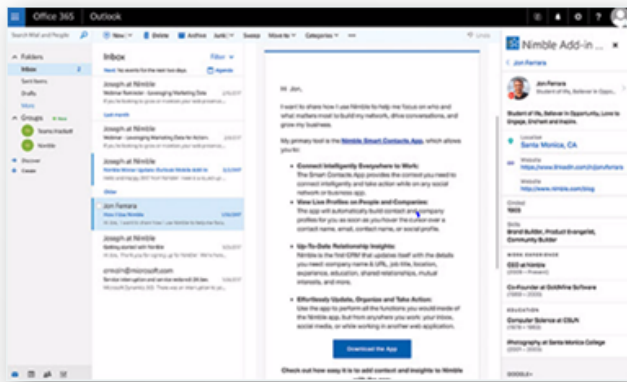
Office 365 | Outlook

Search Mail and People

New | Delete | Archive | Junk | Sweep | Move to | Categories | Undo

Folders
Inbox
Sent Items
Drafts
More

Groups
Teams Hackett
Nimble
Discover
Create

Inbox
Filter
You have no favorites for the last ten days

Joseph at Nimble
Joseph at Nimble
Jon Ferrara
How I use Nimble
Joseph at Nimble
email@microsoft.com
Joseph at Nimble

Hi Jon,

I want to share how I use Nimble to help me focus on who and what matters most to build my network, drive conversations, and grow my business.

My primary tool is the Nimble Smart Contacts App, which allows you to:

Connect Intelligently Everywhere to Work: The Smart Contacts App provides the context you need to connect intelligently and take action while on any social network or business app.

View Live Profiles on People and Companies: The app will automatically build contact and company profiles for you as soon as you hover the cursor over a contact name, email, contact name, or social profile.

Up-To-Date Relationship Insights: Nimble is the first CRM that updates itself with the details you need: company name & URL, job title, location, experience, education, shared relationships, mutual interests, and more.

Effortlessly Update, Organize and Take Action: Use the app to perform all the functions you would inside of the Nimble app, from anywhere you work: your inbox, social media, or while working in another web application.

Download the App

Check out how easy it is to add context and insights to Nimble

Nimble Add-in ...
Jon Ferrara

Jon Ferrara
Student of life, Believer in Opportunity, Love to Engage, Enchant and Inspire.

Location
Santa Monica, CA

Website
www.linkedin.com/in/jonferrara

Website
www.nimble.com/blog

Title
CEO at Nimble

Skills
Brand Builder, Product Evangelist, Community Builder

WORK EXPERIENCE
CEO at Nimble
Co-founder at GoldMine Software

EDUCATION
Computer Science at CSUN
Photography at Santa Monica College